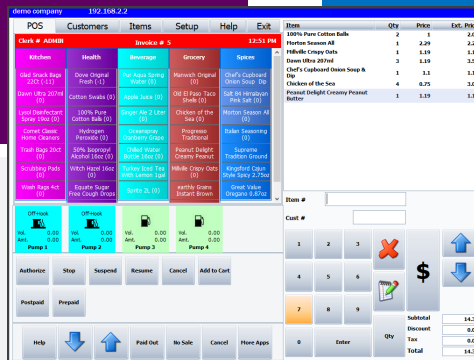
demo company 192.168.2.

POS Customers Items Setup Help Exit

Clerk # ADMIN Invoice # 5 12:51 PM

Kitchen Health Beverage Grocery Spices

Glad Snack Bags 22Ct ( (1) Dove Original Fresh (1) Pur Aqua Spring Water (0) Manwich Original (0) Chef's Cupboard Onion Soup Dip

Dawn Ultra 207ml (0) Cotton Swabs (0) Apple Juice (0) Old El Paso Taco Shells (0) Salt 04 Himalayan Pink Salt (0)

Lysol Disinfectant Spray 10oz (0) 100% Pure Cotton Balls (0) Ginger Ale 2 Liter (0) Chicken of the Sea (0) Morton Season All (0)

Comet Classic Home Cleaners (0) Hydrogen Peroxide (0) Oceanspray Cranberry Grape (0) Progresso Traditional (0) Italian Seasoning (0)

Trash Bags 20ct (0) 50% Isopropyl Alcohol 16oz (0) Chilled Water Bottle 16oz (0) Peanut Delight Creamy Peanut (0) Supreme Tradition Ground (0)

Scrubbing Pads (0) Witch Hazel 16oz (0) Turkey Iced Tea with Lemon 1gal (0) Millville Crispy Oats (0) Kingsford Cajun Style Spice 2.75oz (0)

Wash Rags 4ct (0) Equate Sugar Free Cough Drops (0) Sprite 2L (0) earthly Grains Instant Brown (0) Great Value Oregano 0.87oz (0)

| Item | Qty | Price | Ext. Pric |
|---|---|---|---|
| 100% Pure Cotton Balls | 2 | 1 | 2.0 |
| Morton Season All | 1 | 2.29 | 2.2 |
| Millville Crispy Oats | 1 | 1.19 | 1.1 |
| Dawn Ultra 207ml | 3 | 1.19 | 3.5 |
| Chef's Cupboard Onion Soup & Dip | 1 | 1.1 | 1.1 |
| Chicken of the Sea | 4 | 0.75 | 3.0 |
| Peanut Delight Creamy Peanut Butter | 1 | 1.19 | 1.1 |

Off-hook Vol. 0.00 Amt. 0.00 Pump 1
Off-hook Vol. 0.00 Amt. 0.00 Pump 2
Vol. 0.00 Amt. 0.00 Pump 3
Vol. 0.00 Amt. 0.00 Pump 4

Authorize Stop Suspend Resume Cancel Add to Cart

Postpaid Prepaid

Item #

Cust #

1 2 3
4 5 6
7 8 9
0 Enter

$

Qty

Subtotal 14.5
Discount 0.0
Tax 0.0
Total 14.

Help Paid Out No Sale Cancel More Apps